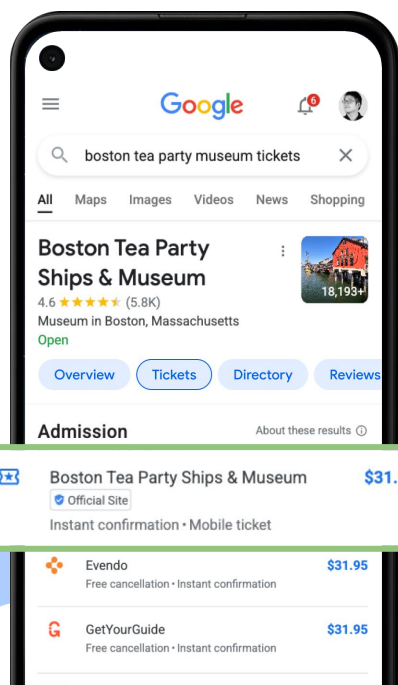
Google

6

boston tea party museum tickets

All Maps Images Videos News Shopping

Boston Tea Party Ships & Museum

4.6 ★★★★★ (5.8K)

Museum in Boston, Massachusetts

Open

18,193+

Overview Tickets Directory Reviews

Admission

About these results

Boston Tea Party Ships & Museum

Official Site

Instant confirmation • Mobile ticket

$31.

Evendo

Free cancellation • Instant confirmation

$31.95

GetYourGuide

Free cancellation • Instant confirmation

$31.95